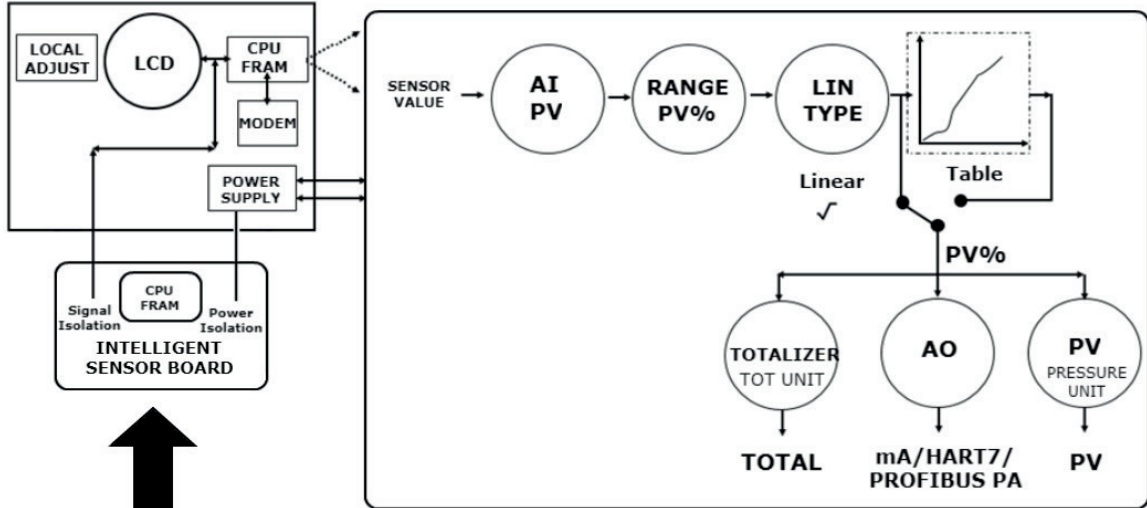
LOCAL ADJUST

LCD

CPU FRAM

MODEM

POWER SUPPLY

Signal Isolation

CPU FRAM

Power Isolation

INTELLIGENT SENSOR BOARD

SENSOR VALUE

AI PV

RANGE PV%

LIN TYPE

Table

Linear

√

PV%

TOTALIZER
TOT UNIT

AO

PV
PRESSURE UNIT

TOTAL

mA/HART7/ PROFIBUS PA

PV